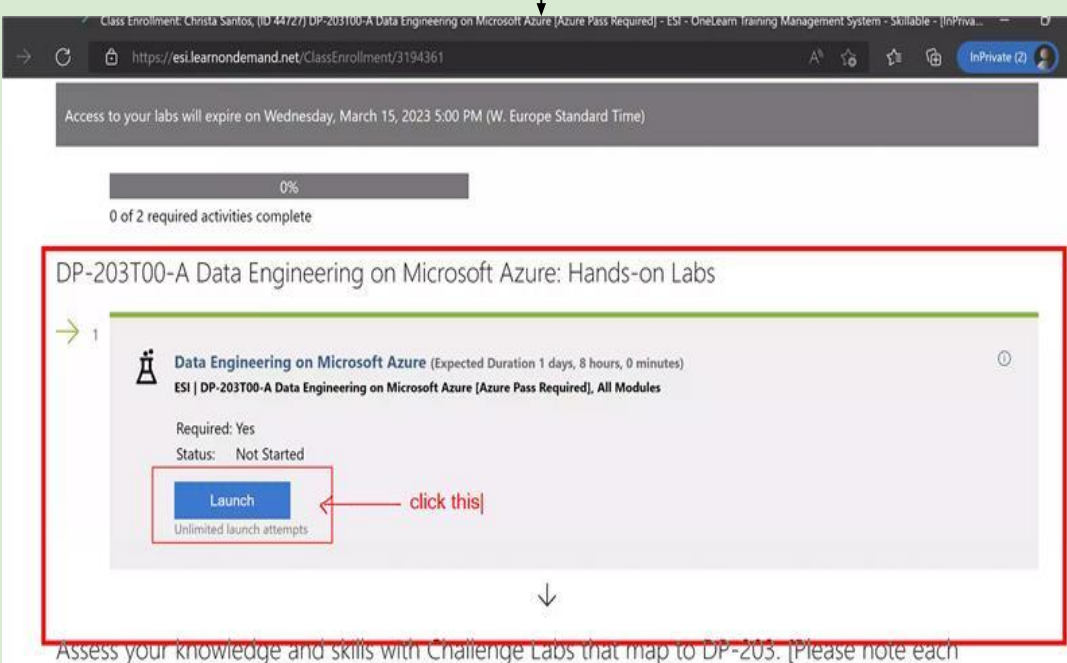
Class Enrollment: Christa Santos, (ID 44727) DP-203T00-A Data Engineering on Microsoft Azure [Azure Pass Required] - ESI - OneLearn Training Management System - Skillable - [InPriva...

https://esi.learnondemand.net/ClassEnrollment/3194361

InPrivate (2)

Access to your labs will expire on Wednesday, March 15, 2023 5:00 PM (W. Europe Standard Time)

0%

0 of 2 required activities complete

DP-203T00-A Data Engineering on Microsoft Azure: Hands-on Labs

1

Data Engineering on Microsoft Azure (Expected Duration 1 days, 8 hours, 0 minutes)

ESI | DP-203T00-A Data Engineering on Microsoft Azure [Azure Pass Required], All Modules

Required: Yes

Status: Not Started

Launch

Unlimited launch attempts

click this

Assess your knowledge and skills with Challenge Labs that map to DP-203. [Please note each